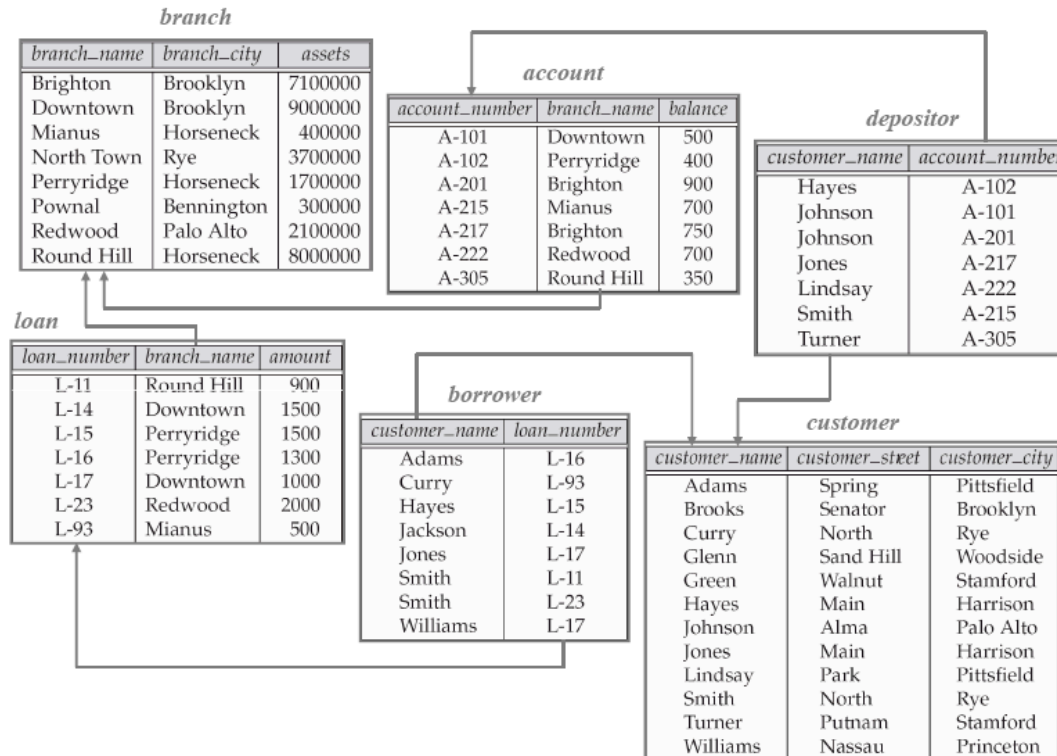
branch

| branch_name | branch_city | assets |
|---|---|---|
| Brighton | Brooklyn | 7100000 |
| Downtown | Brooklyn | 9000000 |
| Mianus | Horseneck | 400000 |
| North Town | Rye | 3700000 |
| Perryridge | Horseneck | 1700000 |
| Pownal | Bennington | 300000 |
| Redwood | Palo Alto | 2100000 |
| Round Hill | Horseneck | 8000000 |

account

| account_number | branch_name | balance |
|---|---|---|
| A-101 | Downtown | 500 |
| A-102 | Perryridge | 400 |
| A-201 | Brighton | 900 |
| A-215 | Mianus | 700 |
| A-217 | Brighton | 750 |
| A-222 | Redwood | 700 |
| A-305 | Round Hill | 350 |

depositor

| customer_name | account_number |
|---|---|
| Hayes | A-102 |
| Johnson | A-101 |
| Johnson | A-201 |
| Jones | A-217 |
| Lindsay | A-222 |
| Smith | A-215 |
| Turner | A-305 |

loan

| loan_number | branch_name | amount |
|---|---|---|
| L-11 | Round Hill | 900 |
| L-14 | Downtown | 1500 |
| L-15 | Perryridge | 1500 |
| L-16 | Perryridge | 1300 |
| L-17 | Downtown | 1000 |
| L-23 | Redwood | 2000 |
| L-93 | Mianus | 500 |

borrower

| customer_name | loan_number |
|---|---|
| Adams | L-16 |
| Curry | L-93 |
| Hayes | L-15 |
| Jackson | L-14 |
| Jones | L-17 |
| Smith | L-11 |
| Smith | L-23 |
| Williams | L-17 |

customer

| customer_name | customer_street | customer_city |
|---|---|---|
| Adams | Spring | Pittsfield |
| Brooks | Senator | Brooklyn |
| Curry | North | Rye |
| Glenn | Sand Hill | Woodside |
| Green | Walnut | Stamford |
| Hayes | Main | Harrison |
| Johnson | Alma | Palo Alto |
| Jones | Main | Harrison |
| Lindsay | Park | Pittsfield |
| Smith | North | Rye |
| Turner | Putnam | Stamford |
| Williams | Nassau | Princeton |